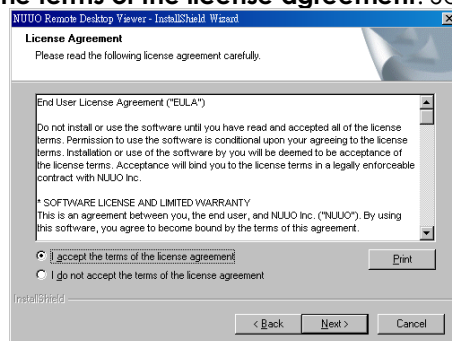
the terms of the license agreement. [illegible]

NUUO Remote Desktop Viewer - InstallShield Wizard

License Agreement

Please read the following license agreement carefully.

End User License Agreement ("EULA")

Do not install or use the software until you have read and accepted all of the license terms. Permission to use the software is conditional upon your agreeing to the license terms. Installation or use of the software by you will be deemed to be acceptance of the license terms. Acceptance will bind you to the license terms in a legally enforceable contract with NUUO Inc.

* SOFTWARE LICENSE AND LIMITED WARRANTY
This is an agreement between you, the end user, and NUUO Inc. ("NUUO"). By using this software, you agree to become bound by the terms of this agreement.

I accept the terms of the license agreement

I do not accept the terms of the license agreement

Print

InstallShield

< Back

Next >

Cancel